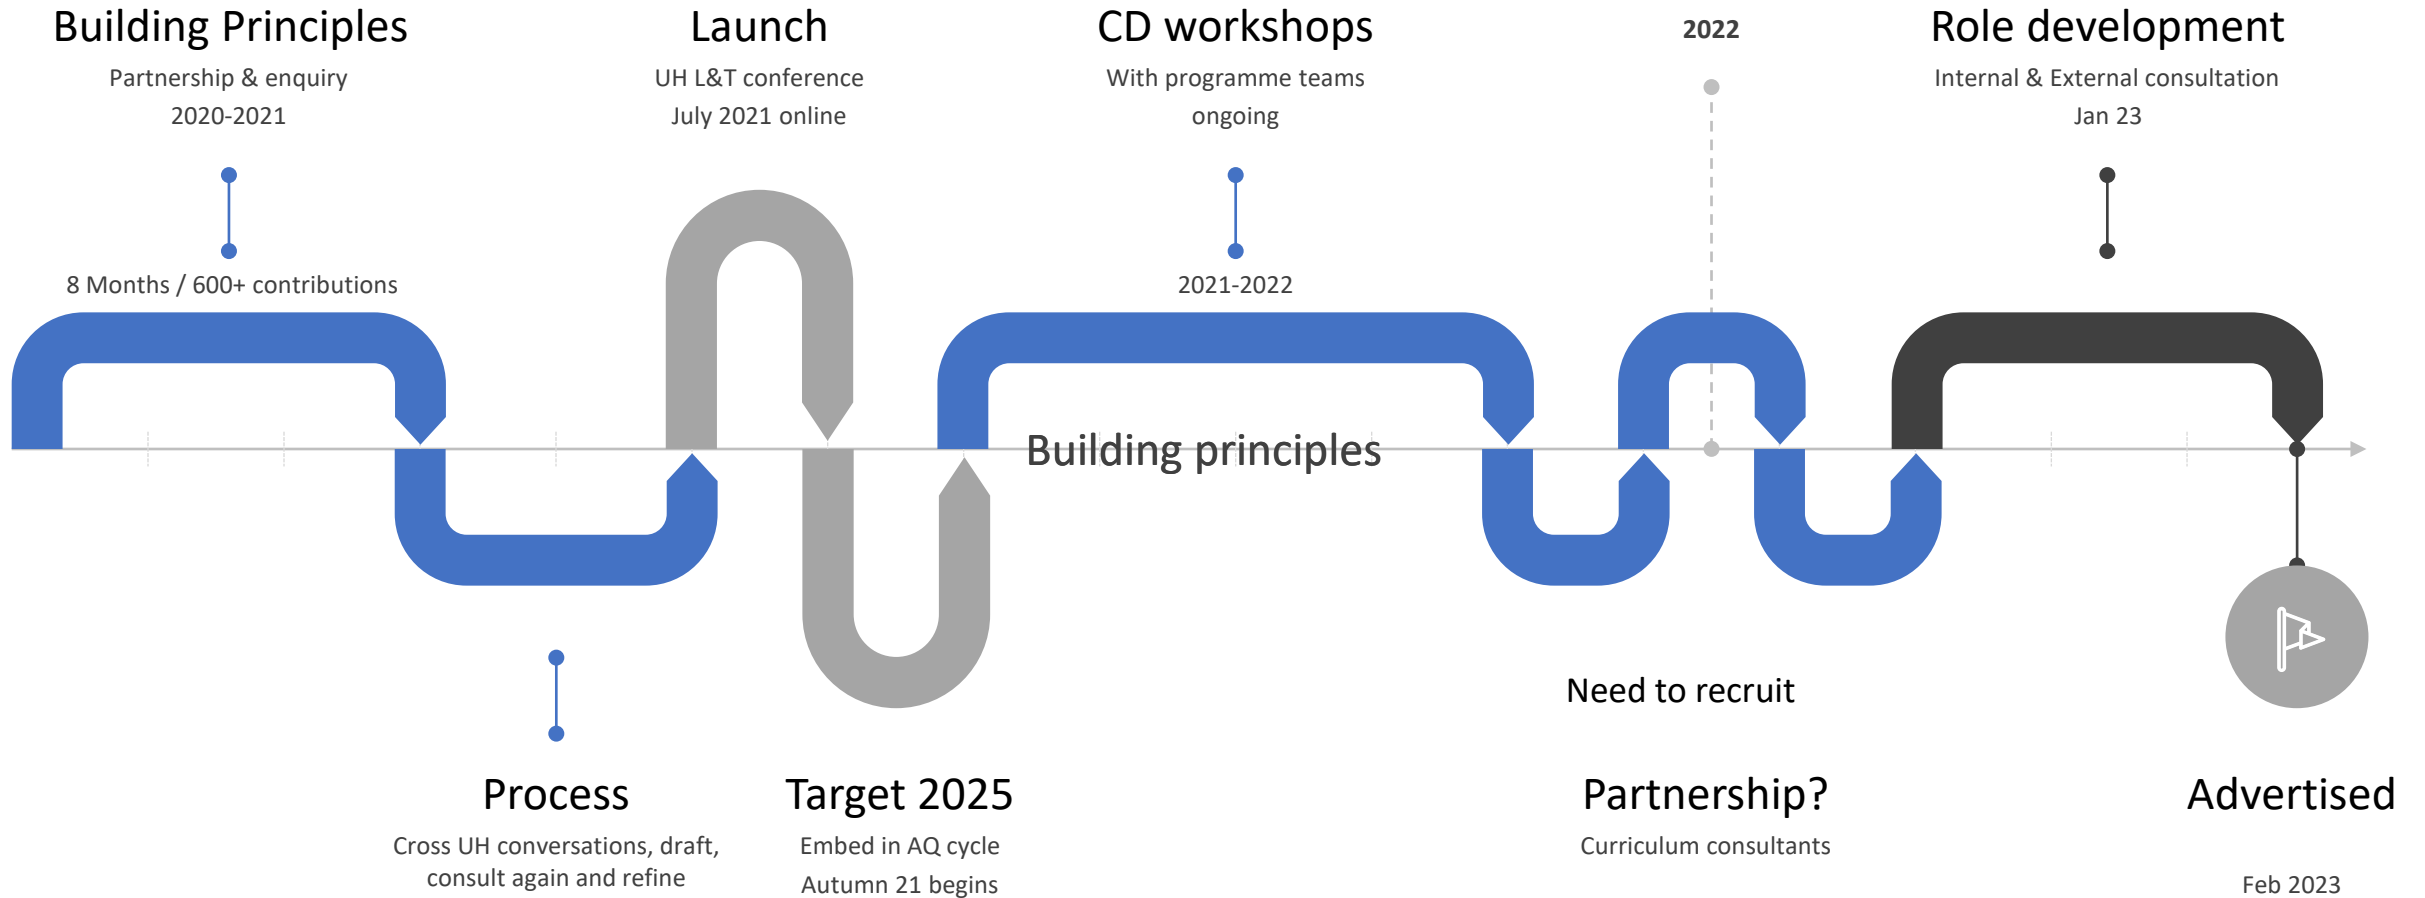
Building Principles
Partnership & enquiry
2020-2021

8 Months / 600+ contributions

Launch
UH L&T conference
July 2021 online

CD workshops
With programme teams
ongoing

2021-2022

2022

Role development
Internal & External consultation
Jan 23

Building principles

Need to recruit

Process
Cross UH conversations, draft, consult again and refine

Target 2025
Embed in AQ cycle
Autumn 21 begins

Partnership?
Curriculum consultants

Advertised

Feb 2023